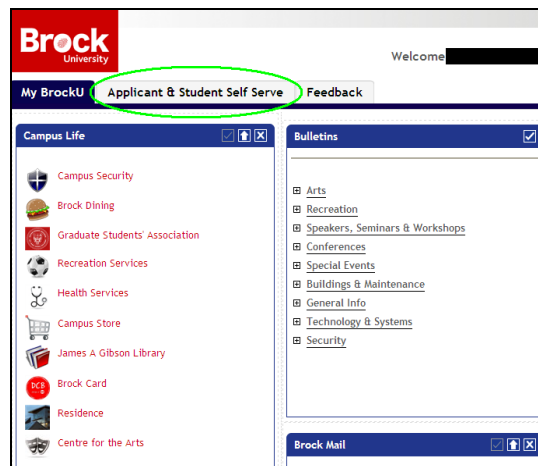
Brock University

Welcome

My BrockU | Applicant & Student Self Serve | Feedback

Campus Life

Campus Security
Brock Dining
Graduate Students' Association
Recreation Services
Health Services
Campus Store
James A Gibson Library
DCB Brock Card
Residence
Centre for the Arts

Bulletins

⊞ Arts
⊞ Recreation
⊞ Speakers, Seminars & Workshops
⊞ Conferences
⊞ Special Events
⊞ Buildings & Maintenance
⊞ General Info
⊞ Technology & Systems
⊞ Security

Brock Mail